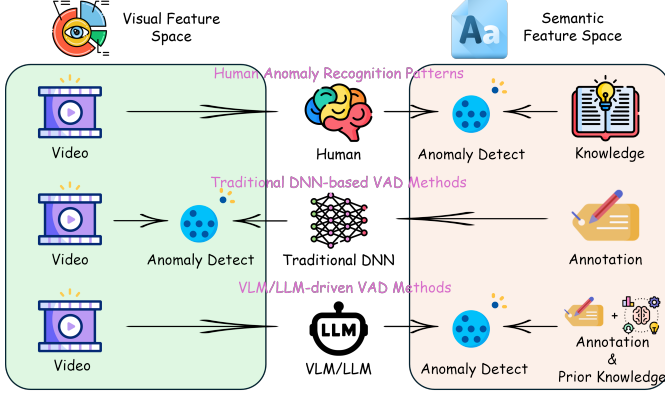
Visual Feature Space

Semantic Feature Space

Aa

Human Anomaly Recognition Patterns

Video

Human

Anomaly Detect

Knowledge

Traditional DNN-based VAD Methods

Video

Anomaly Detect

Traditional DNN

Annotation

VLM/LLM-driven VAD Methods

Video

LLM

VLM/LLM

Anomaly Detect

Annotation & Prior Knowledge